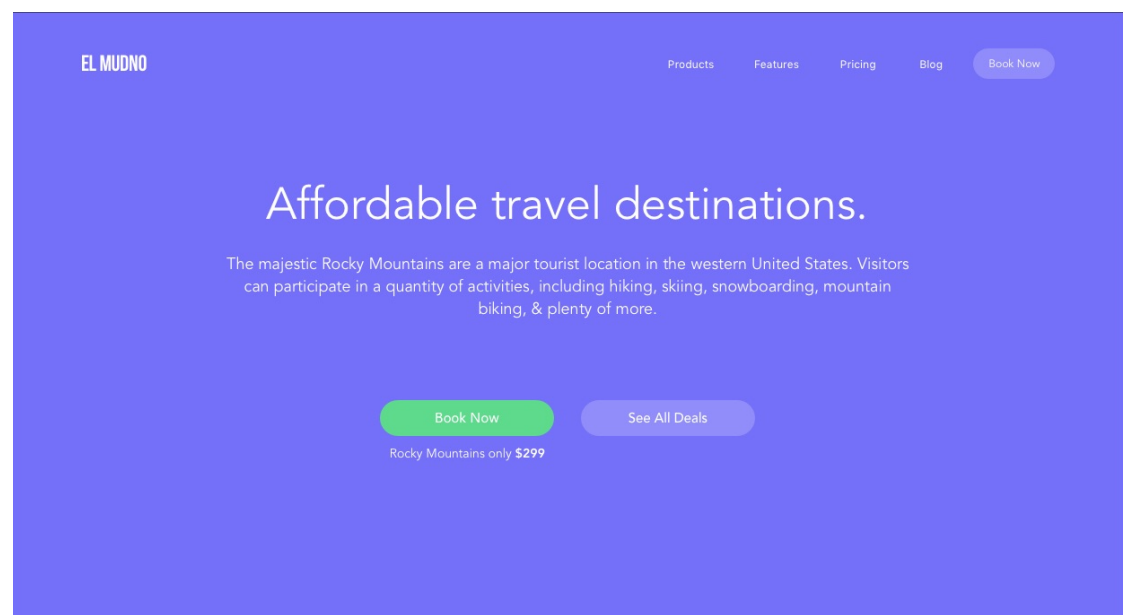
EL MUDNO

Products Features Pricing Blog Book Now

Affordable travel destinations.

The majestic Rocky Mountains are a major tourist location in the western United States. Visitors can participate in a quantity of activities, including hiking, skiing, snowboarding, mountain biking, & plenty of more.

Book Now

See All Deals

Rocky Mountains only **$299**